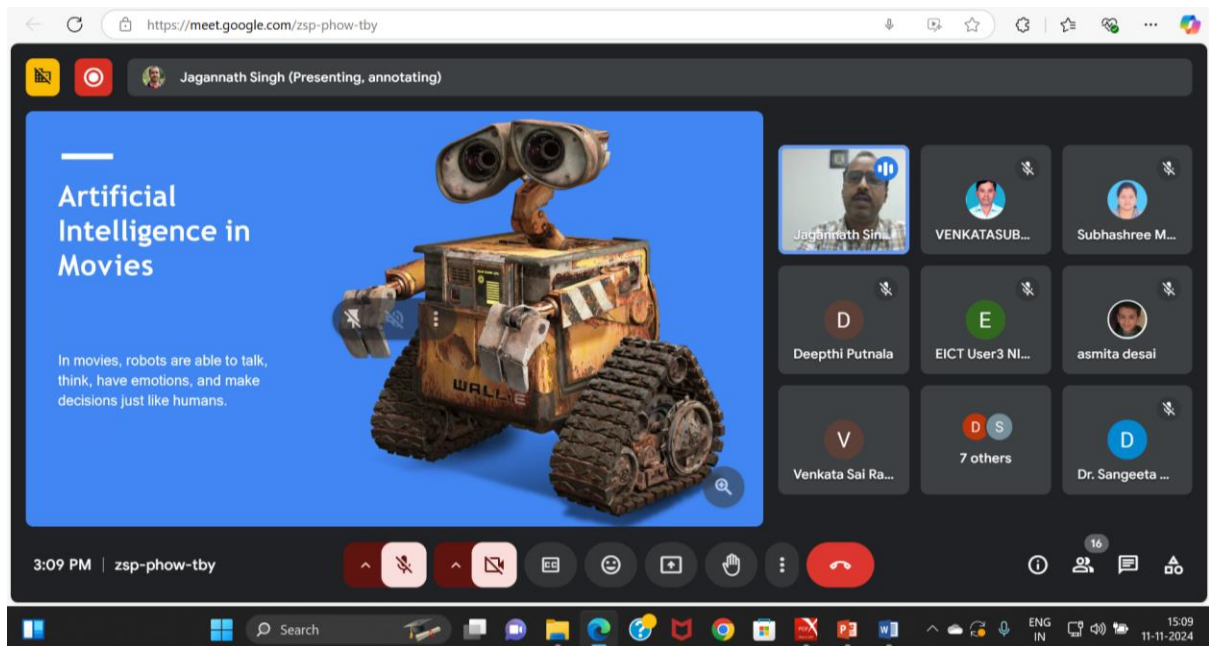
https://meet.google.com/zsp-phow-tby

Jagannath Singh (Presenting, annotating)

Artificial Intelligence in Movies

In movies, robots are able to talk, think, have emotions, and make decisions just like humans.

WALL·E

Jagannath Sin...
VENKATASUB...
Subhashree M...
D
Deepthi Putnala
E
EICT User3 NI...
asmita desai
V
Venkata Sai Ra...
D S
7 others
D
Dr. Sangeeta ...

3:09 PM | zsp-phow-tby

16

Search

ENG
IN

15:09
11-11-2024